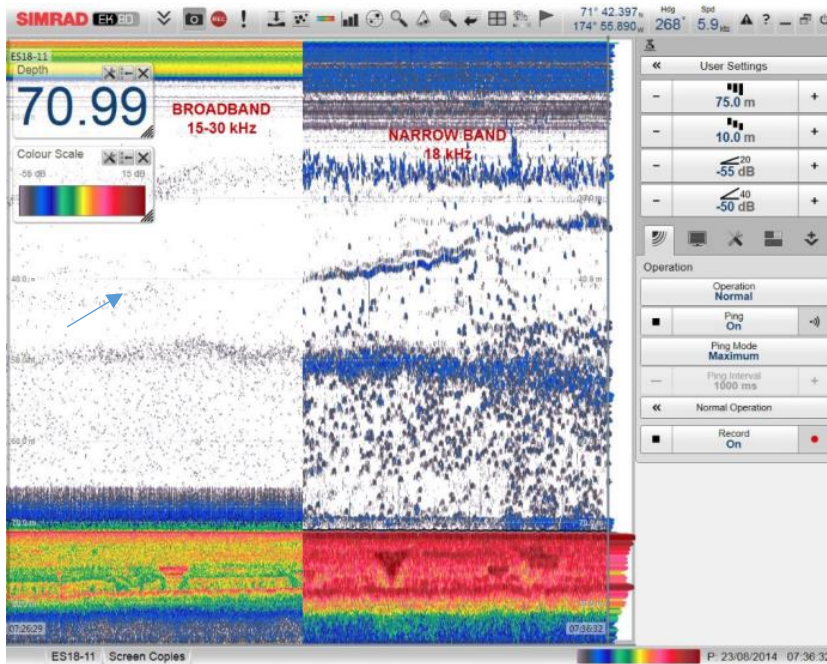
SIMRAD EK80

71° 42.397 N
174° 55.890 W

Hdg
268°

Spd
5.9 kts

ES18-11

Depth
70.99

Colour Scale
-56 dB
10 dB

BROADBAND
15-30 kHz

NARROW BAND
18 kHz

40.0 m

40.0 m

70.0 m

70.0 m

07:26:29

07:36:32

User Settings

75.0 m

10.0 m

-55 dB

-50 dB

Operation

Operation
Normal

Ping
On

Ping Mode
Maximum

Ping Interval
1000 ms

Normal Operation

Record
On

ES18-11 Screen Copies

P: 23/08/2014 07:36:3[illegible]